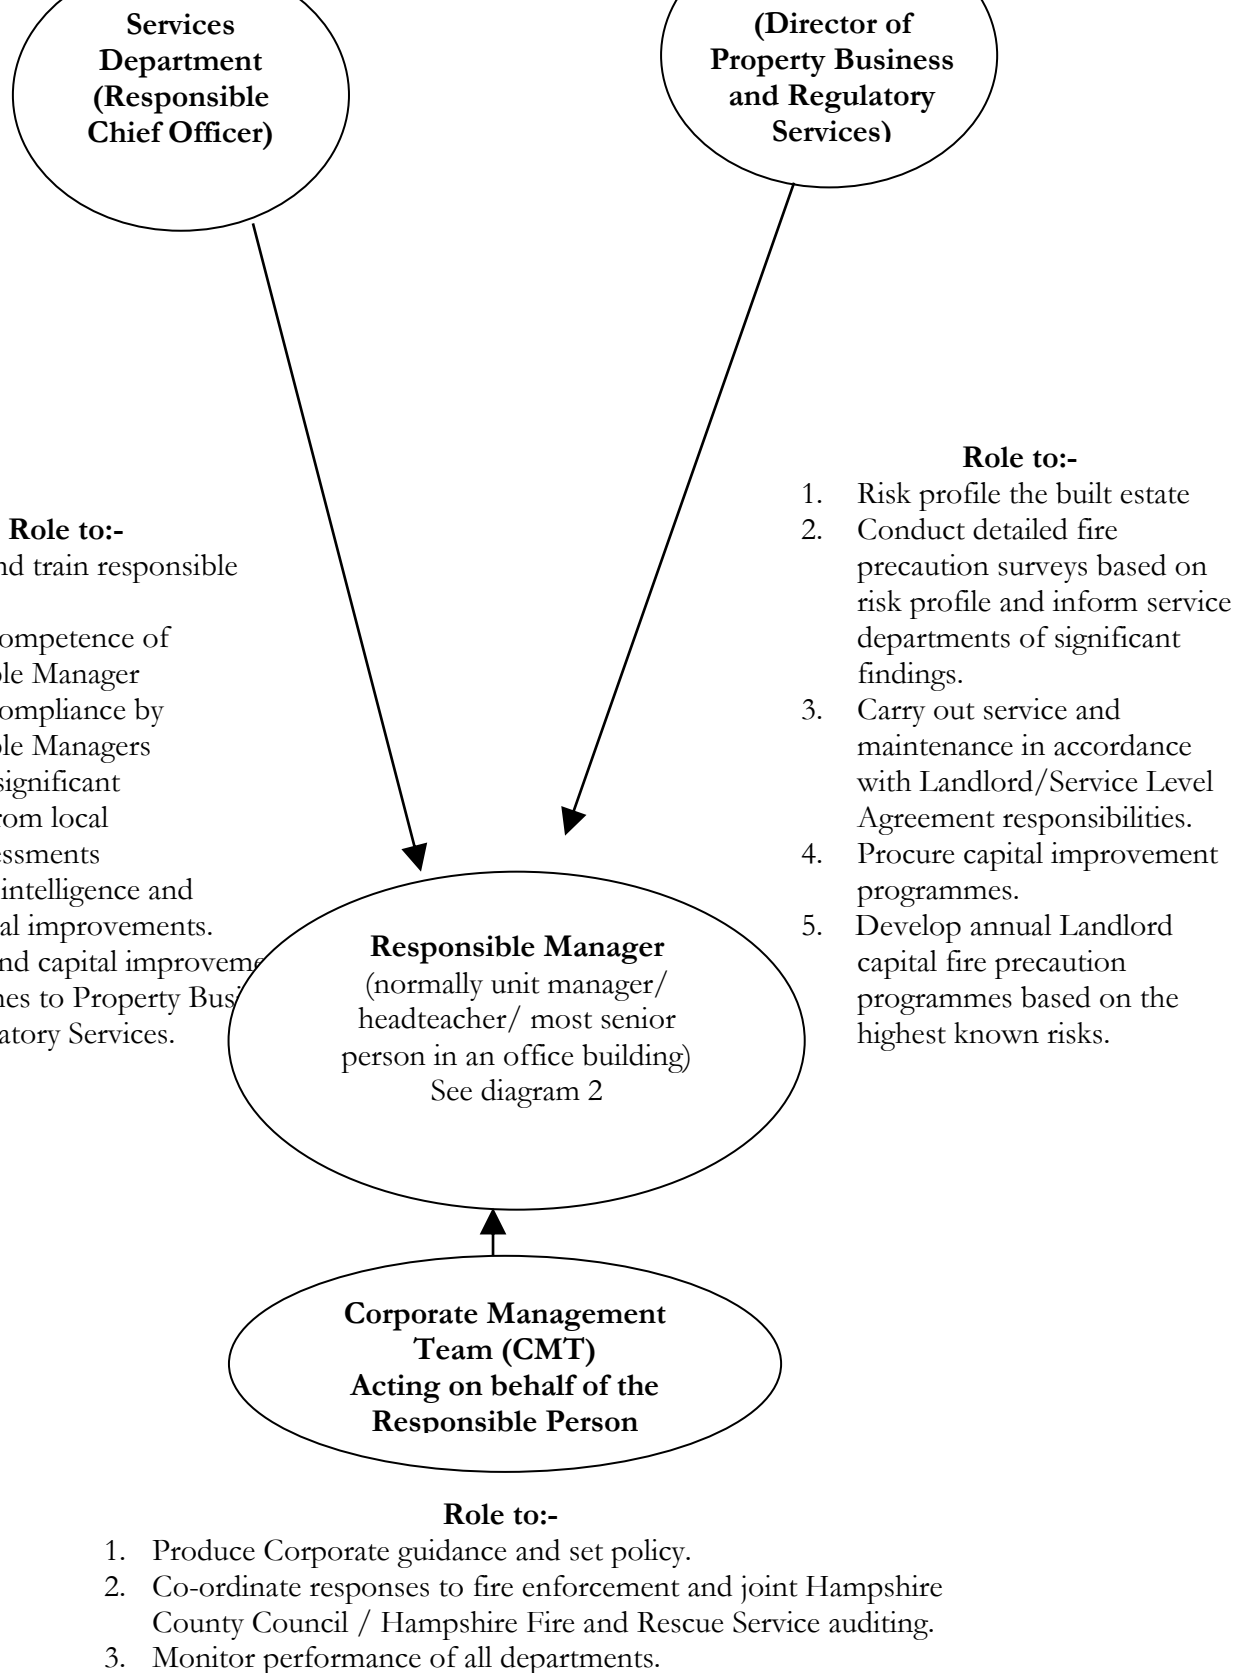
Services Department (Responsible Chief Officer)

(Director of Property Business and Regulatory Services)

Role to:-
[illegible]nd train responsible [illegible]
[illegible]ompetence of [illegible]ble Manager
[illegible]ompliance by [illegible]ble Managers
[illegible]significant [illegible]rom local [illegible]essments
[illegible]intelligence and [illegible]al improvements.
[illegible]nd capital improveme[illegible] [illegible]nes to Property Bus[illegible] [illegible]atory Services.

Role to:-
1. Risk profile the built estate
2. Conduct detailed fire precaution surveys based on risk profile and inform service departments of significant findings.
3. Carry out service and maintenance in accordance with Landlord/Service Level Agreement responsibilities.
4. Procure capital improvement programmes.
5. Develop annual Landlord capital fire precaution programmes based on the highest known risks.

Responsible Manager
(normally unit manager/ headteacher/ most senior person in an office building)
See diagram 2

Corporate Management Team (CMT)
Acting on behalf of the Responsible Person

Role to:-
1. Produce Corporate guidance and set policy.
2. Co-ordinate responses to fire enforcement and joint Hampshire County Council / Hampshire Fire and Rescue Service auditing.
3. Monitor performance of all departments.